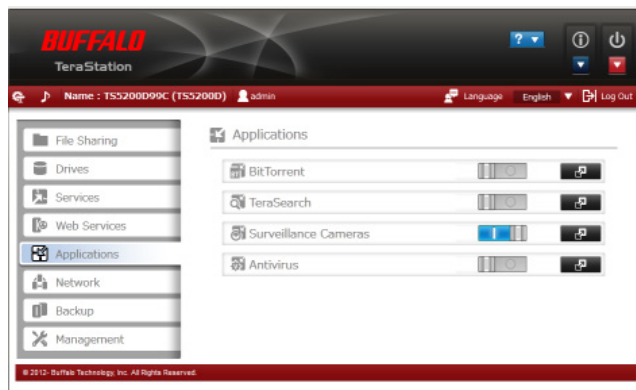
BUFFALO
TeraStation

?

Name : TS5200D99C (TS5200D) admin
Language English Log Out

File Sharing
Drives
Services
Web Services
Applications
Network
Backup
Management

Applications

BitTorrent
TeraSearch
Surveillance Cameras
Antivirus

© 2012- Buffalo Technology, Inc. All Rights Reserved.